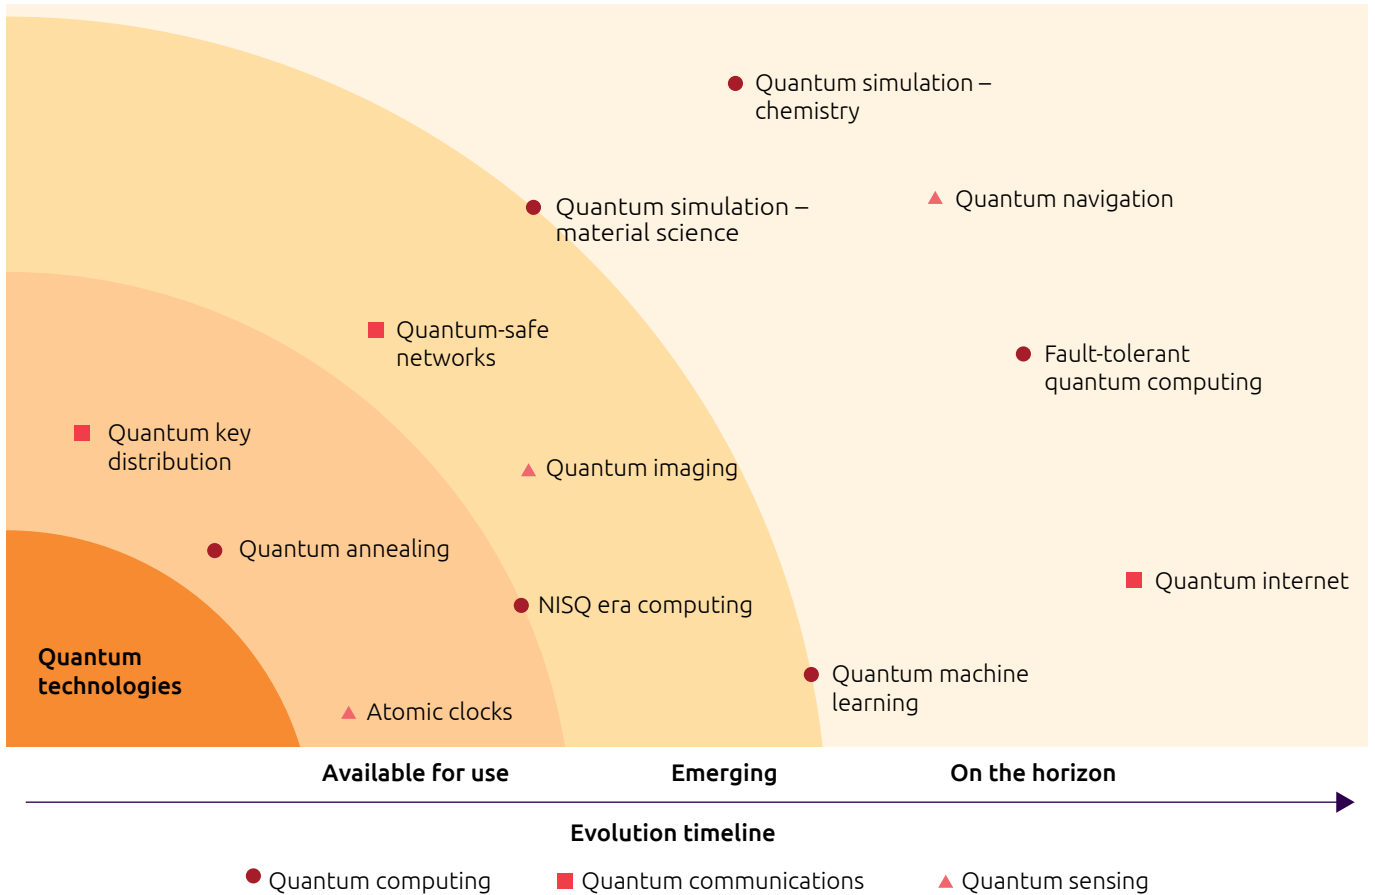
Quantum simulation – chemistry

Quantum navigation

Quantum simulation – material science

Quantum-safe networks

Fault-tolerant quantum computing

Quantum key distribution

Quantum imaging

Quantum annealing

Quantum internet

NISQ era computing

Quantum technologies

Quantum machine learning

Atomic clocks

Available for use

Emerging

On the horizon

Evolution timeline

Quantum computing

Quantum communications

Quantum sensing